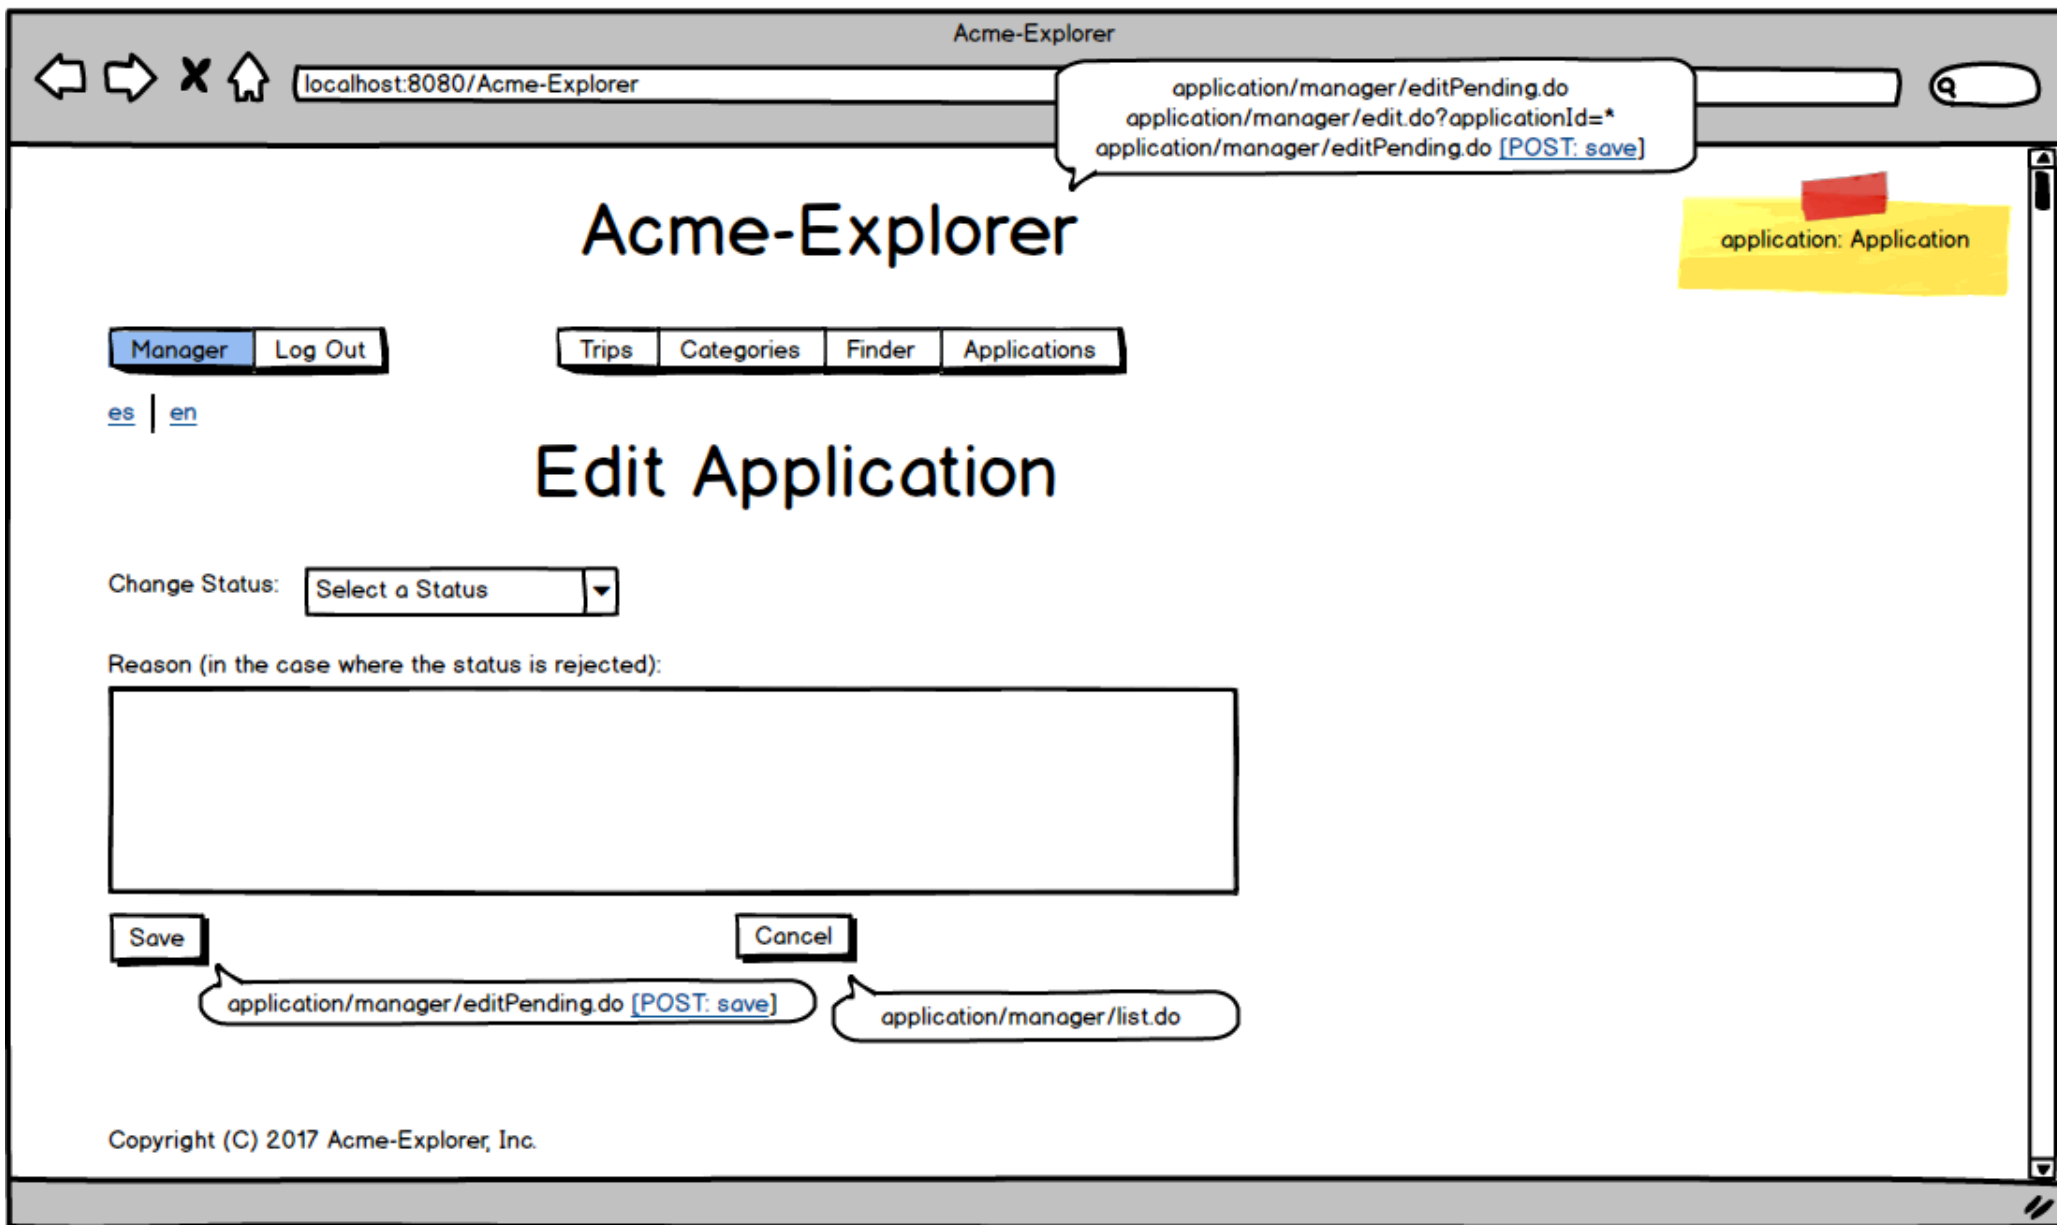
Acme-Explorer

localhost:8080/Acme-Explorer

application/manager/editPending.do
application/manager/edit.do?applicationId=*
application/manager/editPending.do [POST: save]

Acme-Explorer

application: Application

Manager | Log Out

Trips | Categories | Finder | Applications

es | en

Edit Application

Change Status: Select a Status

Reason (in the case where the status is rejected):

Save

Cancel

application/manager/editPending.do [POST: save]

application/manager/list.do

Copyright (C) 2017 Acme-Explorer, Inc.